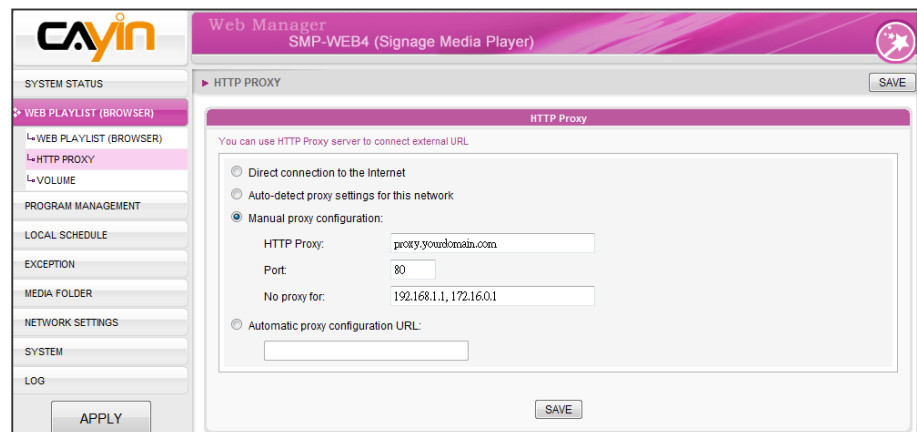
CAYIN

Web Manager
SMP-WEB4 (Signage Media Player)

SYSTEM STATUS
WEB PLAYLIST (BROWSER)
WEB PLAYLIST (BROWSER)
HTTP PROXY
VOLUME
PROGRAM MANAGEMENT
LOCAL SCHEDULE
EXCEPTION
MEDIA FOLDER
NETWORK SETTINGS
SYSTEM
LOG
APPLY

▶ HTTP PROXY
SAVE

HTTP Proxy

You can use HTTP Proxy server to connect external URL

Direct connection to the Internet
Auto-detect proxy settings for this network
Manual proxy configuration:
HTTP Proxy: proxy.yourdomain.com
Port: 80
No proxy for: 192.168.1.1, 172.16.0.1
Automatic proxy configuration URL:

SAVE